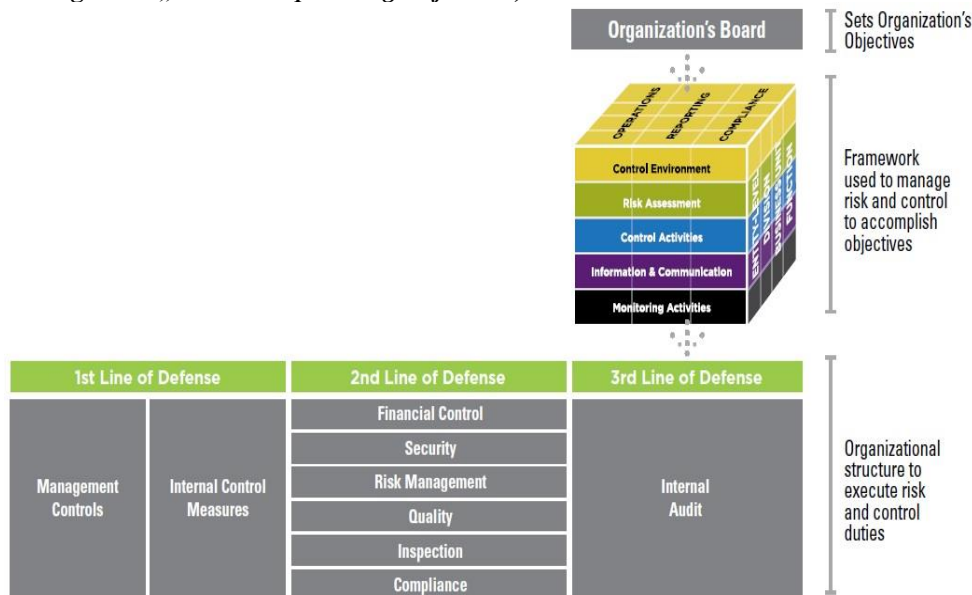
Organization's Board

Sets Organization's Objectives

OPERATIONS
REPORTING
COMPLIANCE

Control Environment
Risk Assessment
Control Activities
Information & Communication
Monitoring Activities

ENTITY LEVEL
DIVISION
BUSINESS UNIT
FUNCTION

Framework used to manage risk and control to accomplish objectives

| 1st Line of Defense | | 2nd Line of Defense | 3rd Line of Defense |
|---|---|---|---|
| Management Controls | Internal Control Measures | Financial Control | Internal Audit |
| | | Security | |
| | | Risk Management | |
| | | Quality | |
| | | Inspection | |
| | | Compliance | |

Organizational structure to execute risk and control duties